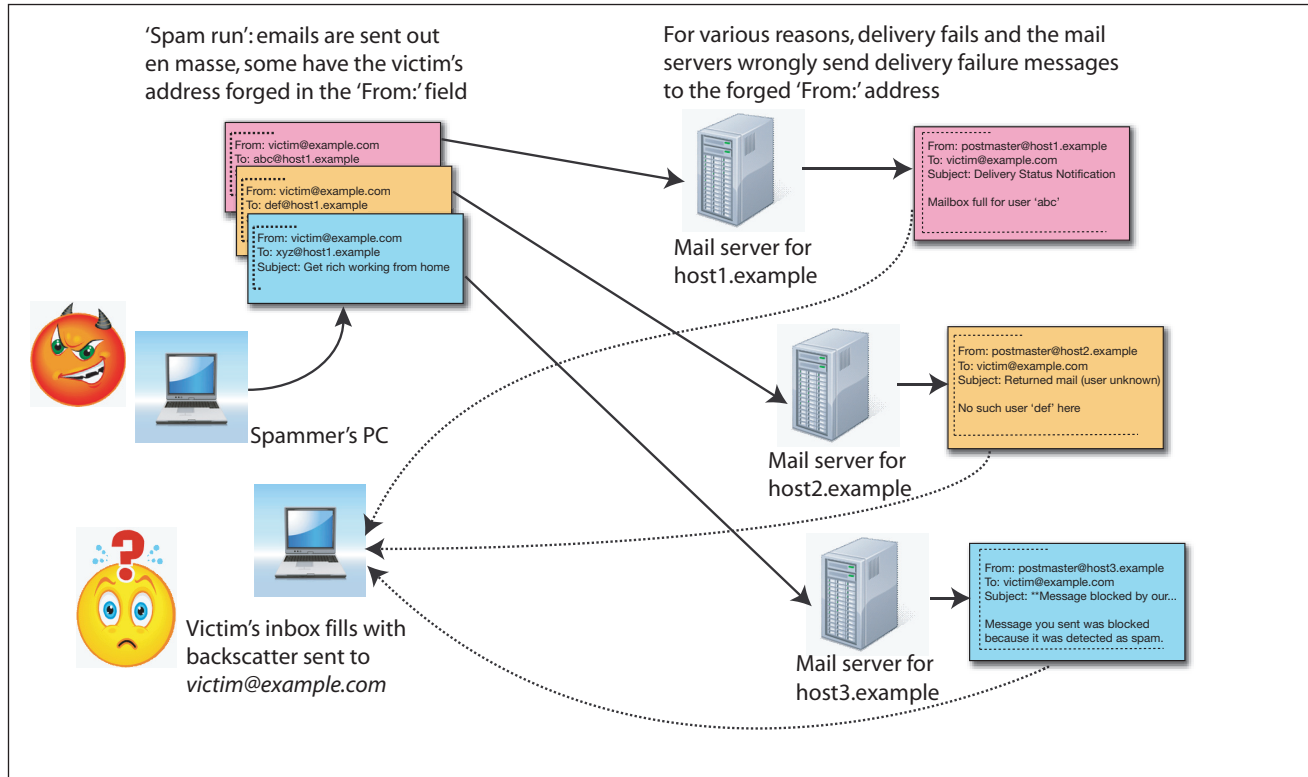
'Spam run': emails are sent out en masse, some have the victim's address forged in the 'From:' field

For various reasons, delivery fails and the mail servers wrongly send delivery failure messages to the forged 'From:' address

From: victim@example.com
To: abc@host1.example

From: victim@example.com
To: def@host1.example

From: victim@example.com
To: xyz@host1.example
Subject: Get rich working from home

Mail server for host1.example

From: postmaster@host1.example
To: victim@example.com
Subject: Delivery Status Notification

Mailbox full for user 'abc'

Spammer's PC

Mail server for host2.example

From: postmaster@host2.example
To: victim@example.com
Subject: Returned mail (user unknown)

No such user 'def' here

Mail server for host3.example

From: postmaster@host3.example
To: victim@example.com
Subject: **Message blocked by our...

Message you sent was blocked because it was detected as spam.

Victim's inbox fills with backscatter sent to *victim@example.com*